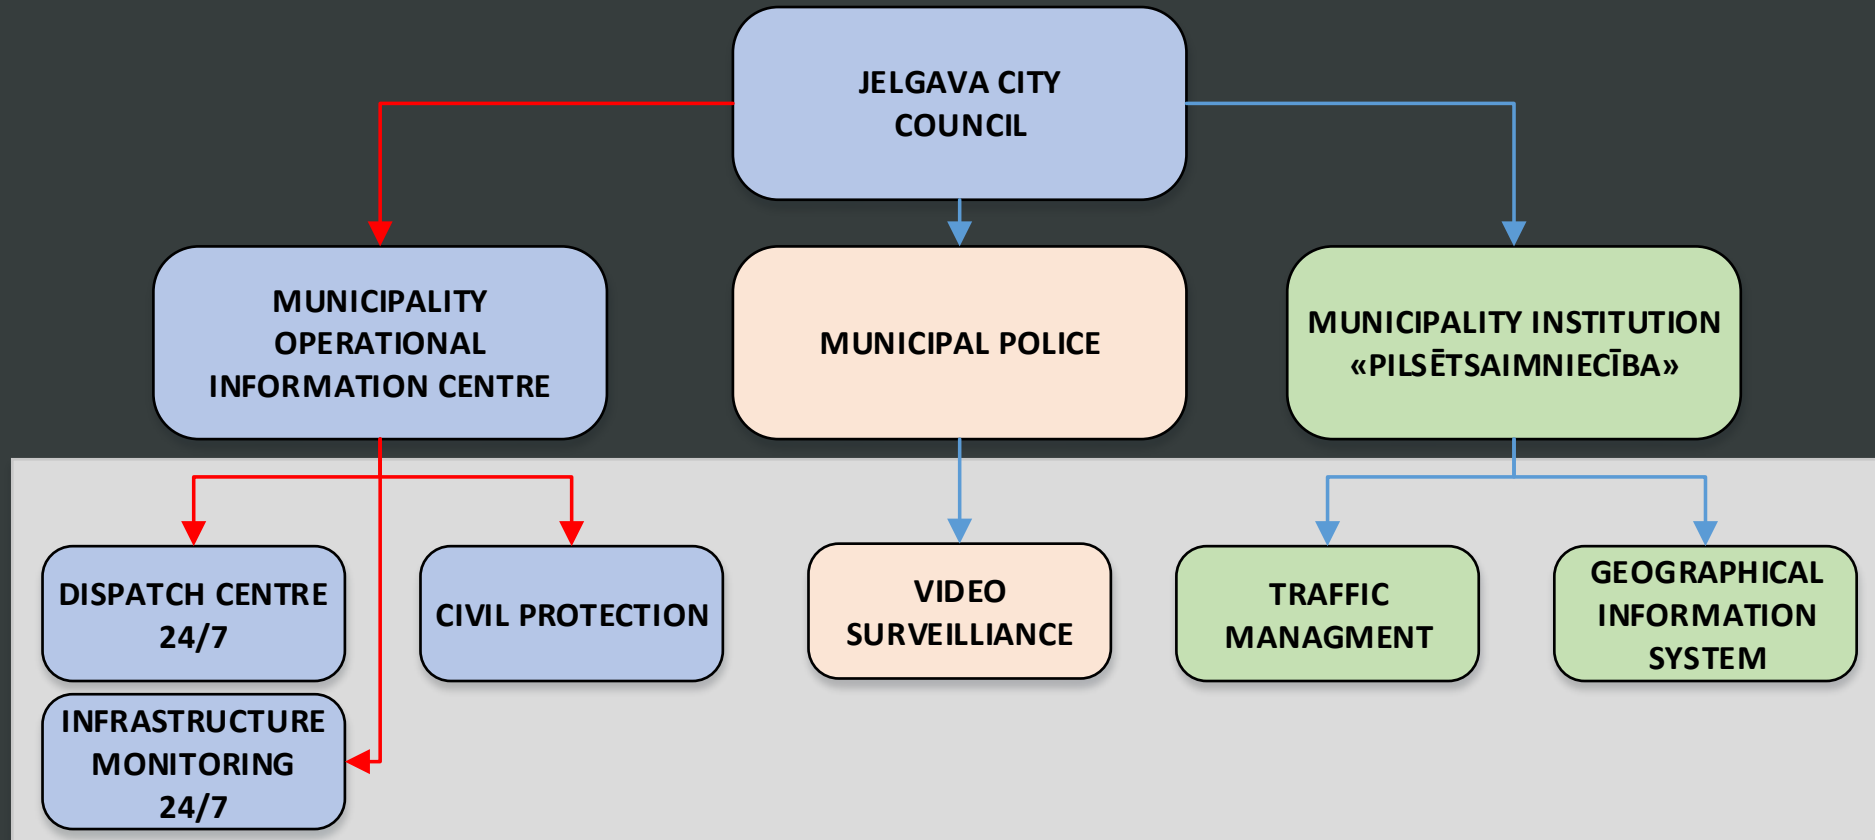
JELGAVA CITY COUNCIL

MUNICIPALITY OPERATIONAL INFORMATION CENTRE

MUNICIPAL POLICE

MUNICIPALITY INSTITUTION «PILSĒTSAIMNIECĪBA»

DISPATCH CENTRE 24/7

CIVIL PROTECTION

INFRASTRUCTURE MONITORING 24/7

VIDEO SURVEILLIANCE

TRAFFIC MANAGMENT

GEOGRAPHICAL INFORMATION SYSTEM